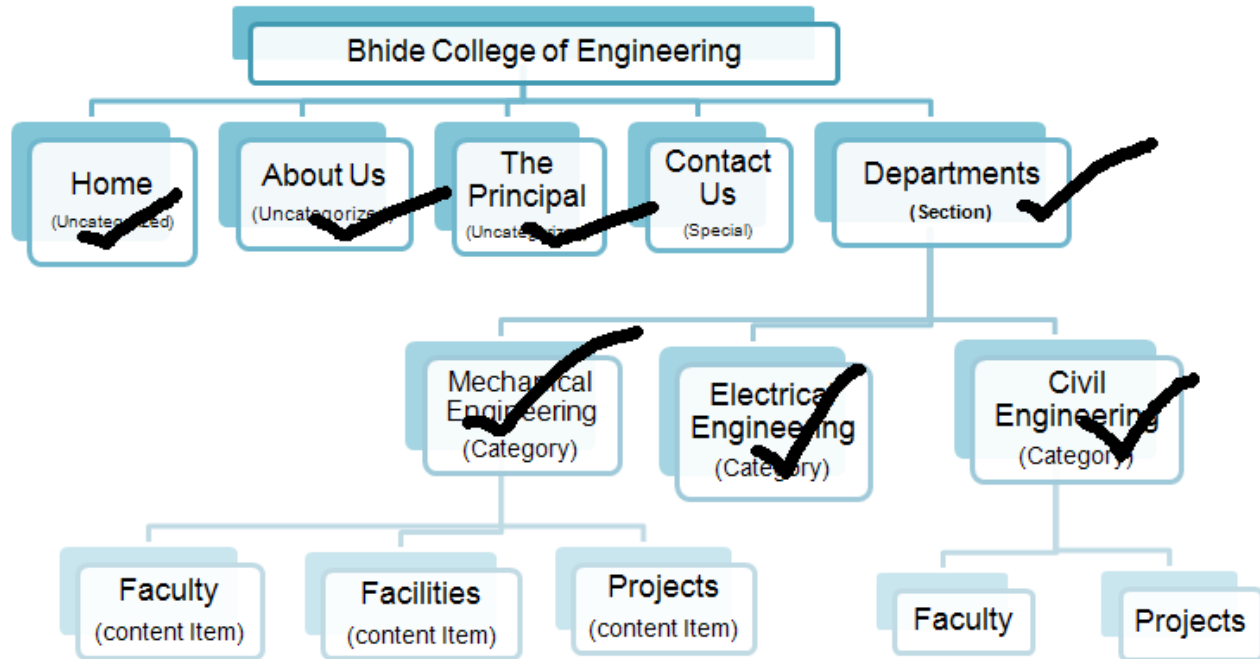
Bhide College of Engineering

Home
(Uncategorized)

About Us
(Uncategorized)

The Principal
(Uncategorized)

Contact Us
(Special)

Departments
(Section)

Mechanical Engineering
(Category)

Electrical Engineering
(Category)

Civil Engineering
(Category)

Faculty
(content Item)

Facilities
(content Item)

Projects
(content Item)

Faculty

Projects